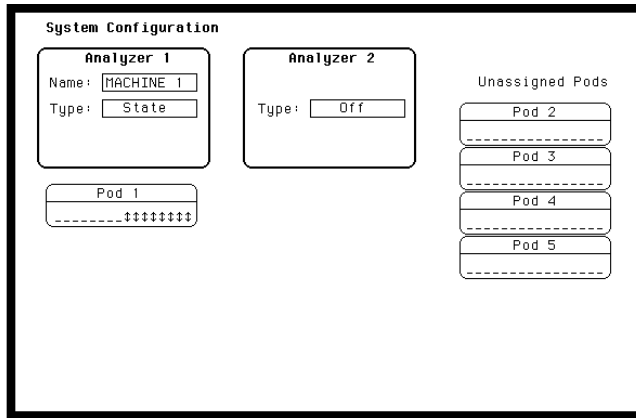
System Configuration

Analyzer 1

Name: MACHINE 1

Type: State

Analyzer 2

Type: Off

Unassigned Pods

Pod 1

________‡‡‡‡‡‡‡‡

Pod 2

________________

Pod 3

________________

Pod 4

________________

Pod 5

________________